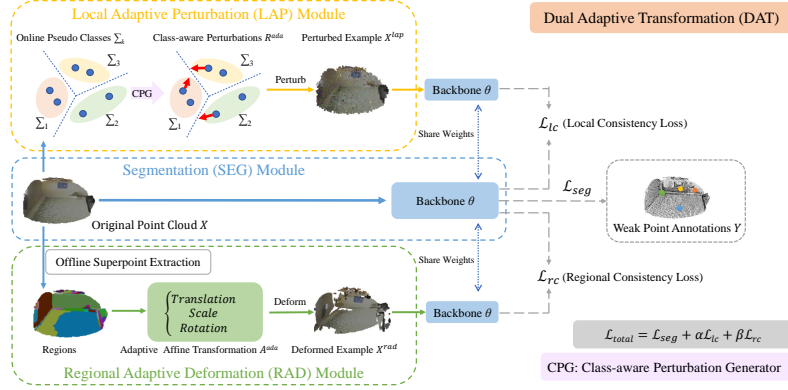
Local Adaptive Perturbation (LAP) Module

Dual Adaptive Transformation (DAT)

Online Pseudo Classes $\sum_{t}$

Class-aware Perturbations $R^{ada}$

Perturbed Example $X^{lap}$

$\sum_3$

$\sum_1$

$\sum_2$

CPG

$\sum_3$

$\sum_1$

$\sum_2$

Perturb

Backbone $\theta$

Share Weights

$\mathcal{L}_{lc}$ (Local Consistency Loss)

Segmentation (SEG) Module

$\mathcal{L}_{seg}$

Backbone $\theta$

Original Point Cloud $X$

Weak Point Annotations $Y$

Offline Superpoint Extraction

Share Weights

$\mathcal{L}_{rc}$ (Regional Consistency Loss)

Translation
Scale
Rotation

Deform

Backbone $\theta$

Regions

Adaptive Affine Transformation $A^{ada}$

Deformed Example $X^{rad}$

$\mathcal{L}_{total} = \mathcal{L}_{seg} + \alpha\mathcal{L}_{lc} + \beta\mathcal{L}_{rc}$

CPG: Class-aware Perturbation Generator

Regional Adaptive Deformation (RAD) Module